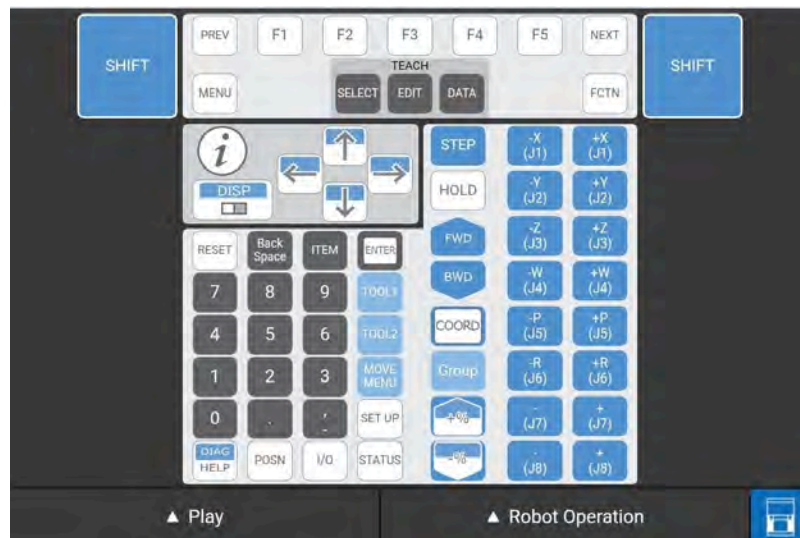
SHIFT

PREV F1 F2 F3 F4 F5 NEXT

TEACH

MENU SELECT EDIT DATA FCTN

SHIFT

i

DISP

STEP HOLD FWD BWD COORD Group +% -%

-X (J1) +X (J1)
-Y (J2) +Y (J2)
-Z (J3) +Z (J3)
-W (J4) +W (J4)
-P (J5) +P (J5)
-R (J6) +R (J6)
- (J7) + (J7)
- (J8) + (J8)

RESET Back Space ITEM ENTER

7 8 9 TOOL1
4 5 6 TOOL2
1 2 3 MOVE MENU
0 . , SET UP

DIAG HELP POSN I/O STATUS

▲ Play

▲ Robot Operation